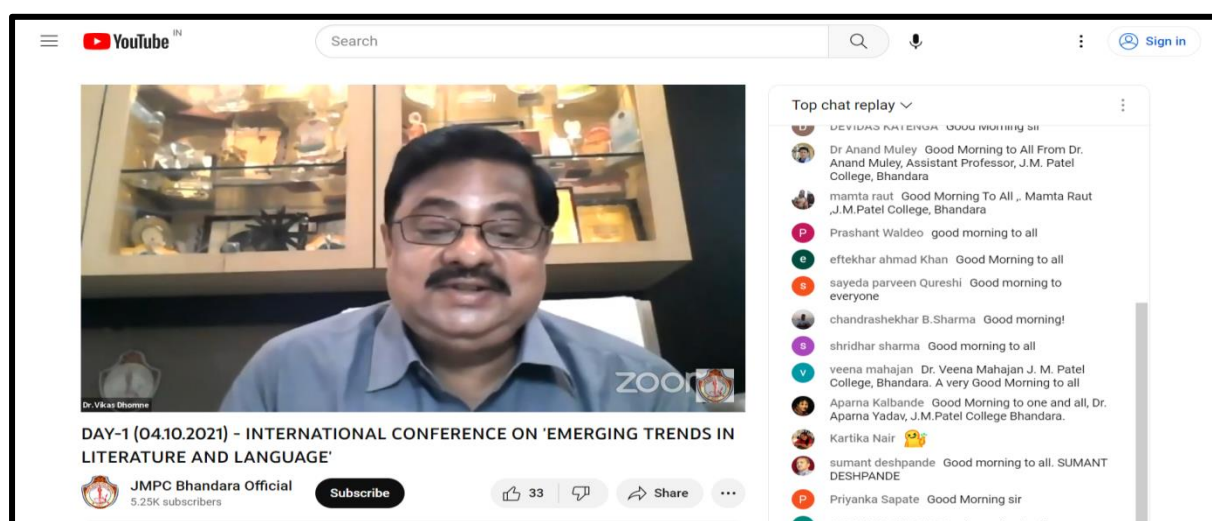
YouTube IN

Search

Sign in

Dr. Vikas Dhomne

zoom

DAY-1 (04.10.2021) - INTERNATIONAL CONFERENCE ON 'EMERGING TRENDS IN LITERATURE AND LANGUAGE'

JMPC Bhandara Official
5.25K subscribers

Subscribe

33

Share

Top chat replay

DEVIDAS KATENGA Good Morning sir

Dr Anand Muley Good Morning to All From Dr. Anand Muley, Assistant Professor, J.M. Patel College, Bhandara

mamta raut Good Morning To All ,. Mamta Raut ,J.M.Patel College, Bhandara

Prashant Waldeo good morning to all

eftekhar ahmad Khan Good Morning to all

sayeda parveen Qureshi Good morning to everyone

chandrashekhar B.Sharma Good morning!

shridhar sharma Good morning to all

veena mahajan Dr. Veena Mahajan J. M. Patel College, Bhandara. A very Good Morning to all

Aparna Kalbande Good Morning to one and all, Dr. Aparna Yadav, J.M.Patel College Bhandara.

Kartika Nair

sumant deshpande Good morning to all. SUMANT DESHPANDE

Priyanka Sapate Good Morning sir